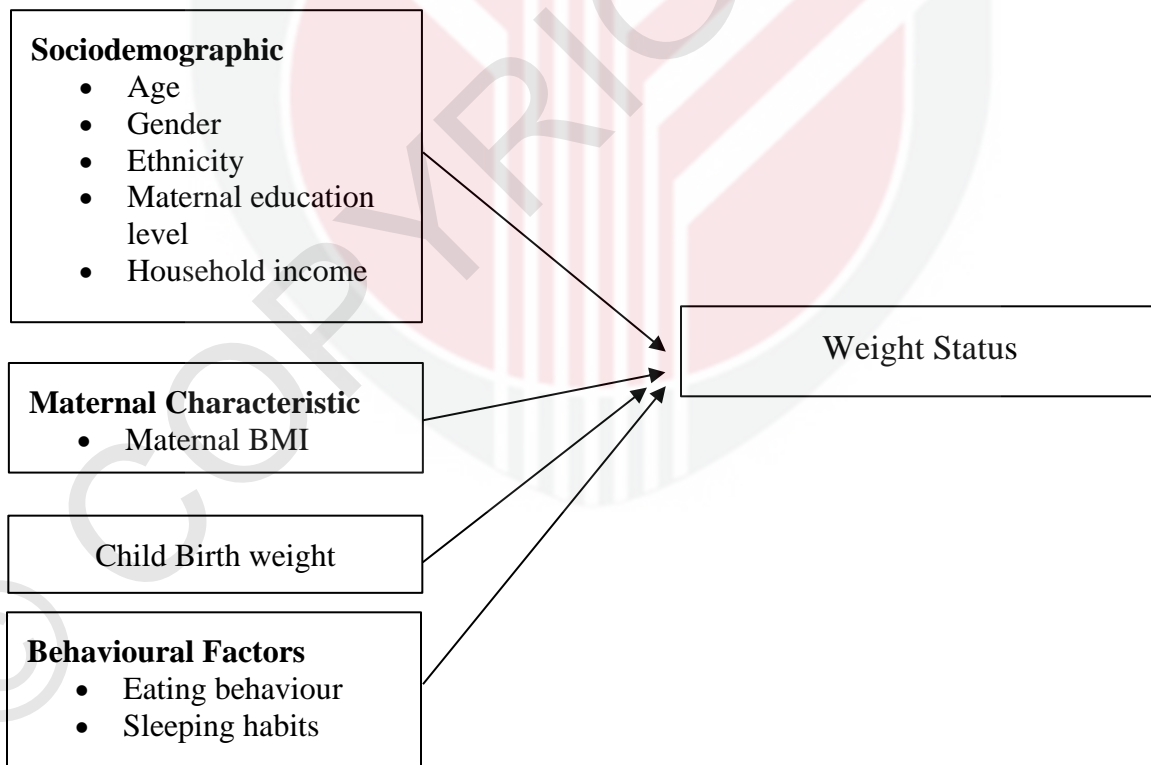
**Sociodemographic**
- Age
- Gender
- Ethnicity
- Maternal education level
- Household income

Weight Status

**Maternal Characteristic**
- Maternal BMI

Child Birth weight

**Behavioural Factors**
- Eating behaviour
- Sleeping habits

© COPYRIGHT